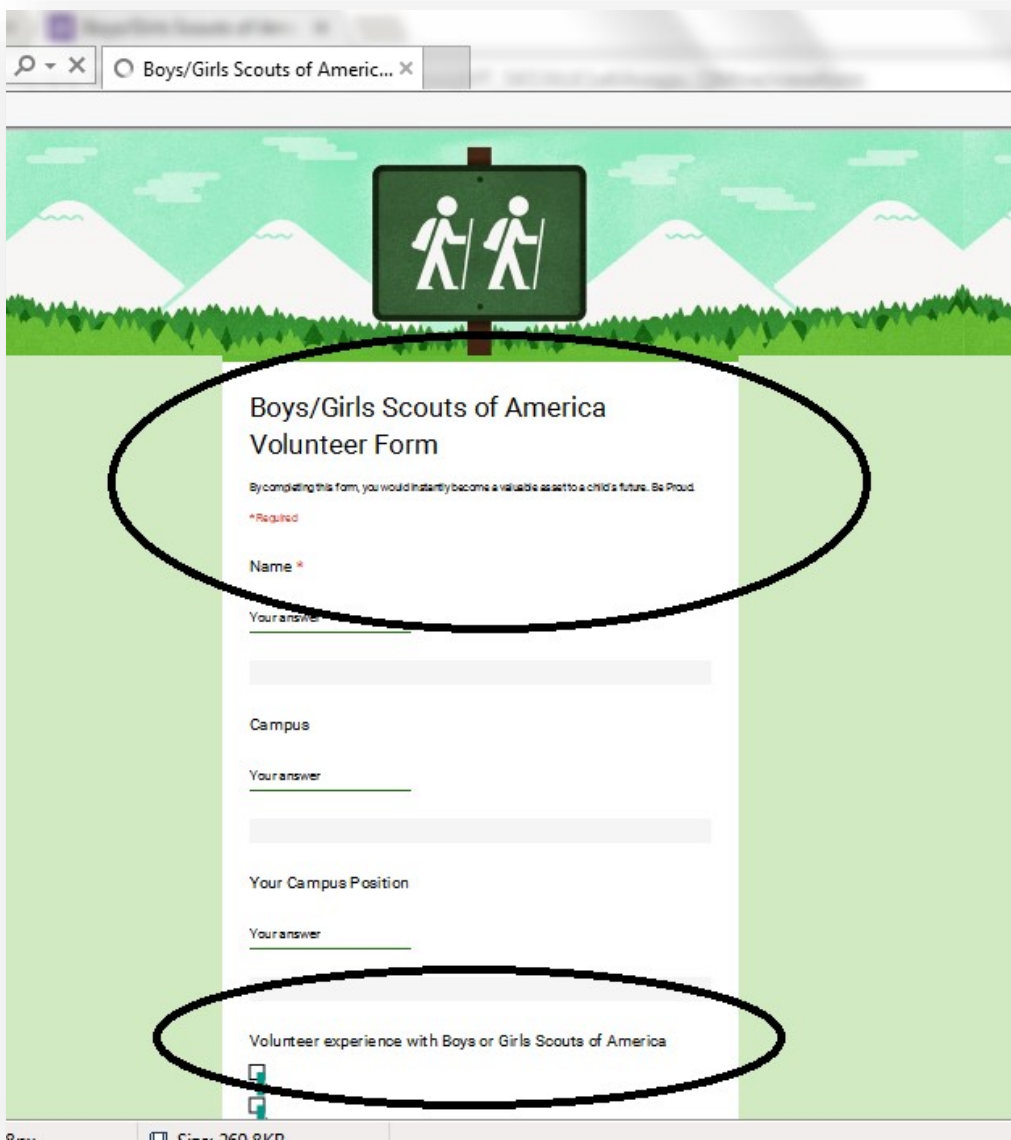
Boys/Girls Scouts of Americ... ×

Boys/Girls Scouts of America Volunteer Form

By completing this form, you would instantly become a valuable asset to a child's future. Be Proud.

* Required

Name *

Your answer

Campus

Your answer

Your Campus Position

Your answer

Volunteer experience with Boys or Girls Scouts of America

8px

Size: 260.8KB